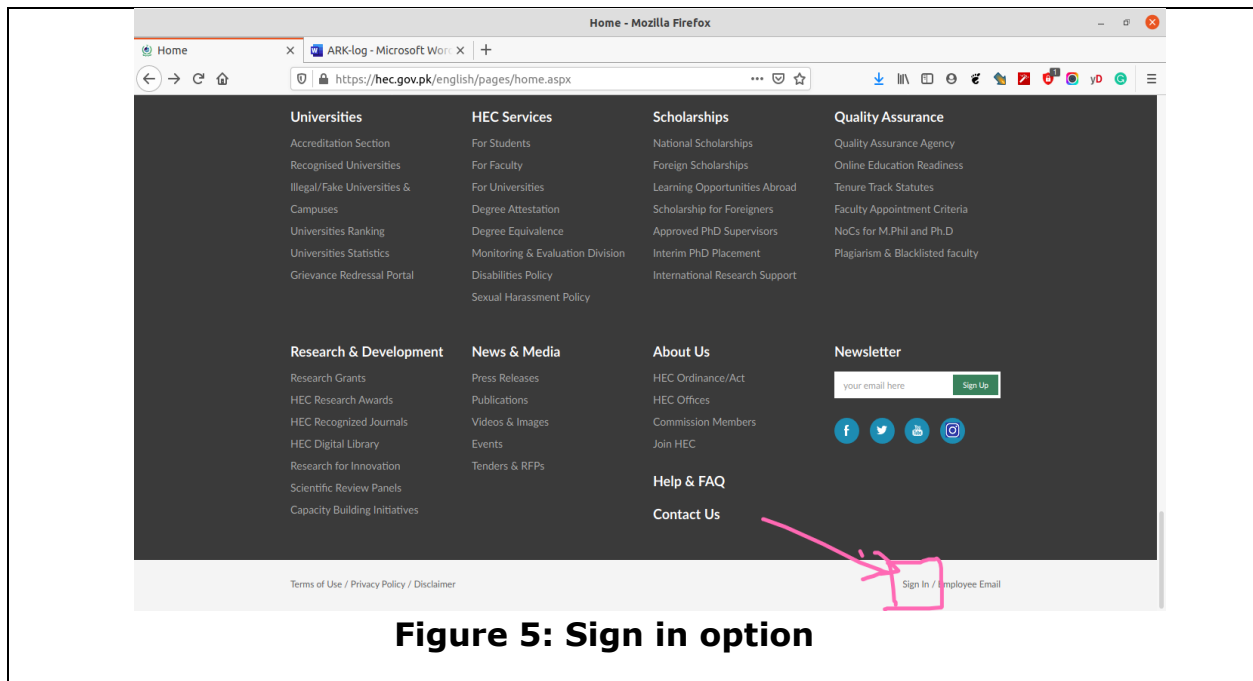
Home - Mozilla Firefox

Home
ARK-log - Microsoft Wor

https://hec.gov.pk/english/pages/home.aspx

yD

Universities
Accreditation Section
Recognised Universities
Illegal/Fake Universities & Campuses
Universities Ranking
Universities Statistics
Grievance Redressal Portal

HEC Services
For Students
For Faculty
For Universities
Degree Attestation
Degree Equivalence
Monitoring & Evaluation Division
Disabilities Policy
Sexual Harassment Policy

Scholarships
National Scholarships
Foreign Scholarships
Learning Opportunities Abroad
Scholarship for Foreigners
Approved PhD Supervisors
Interim PhD Placement
International Research Support

Quality Assurance
Quality Assurance Agency
Online Education Readiness
Tenure Track Statutes
Faculty Appointment Criteria
NoCs for M.Phil and Ph.D
Plagiarism & Blacklisted faculty

Research & Development
Research Grants
HEC Research Awards
HEC Recognized Journals
HEC Digital Library
Research for Innovation
Scientific Review Panels
Capacity Building Initiatives

News & Media
Press Releases
Publications
Videos & Images
Events
Tenders & RFPs

About Us
HEC Ordinance/Act
HEC Offices
Commission Members
Join HEC

Help & FAQ

Contact Us

Newsletter
your email here
Sign Up

Terms of Use / Privacy Policy / Disclaimer

Sign In / Employee Email

Figure 5: Sign in option